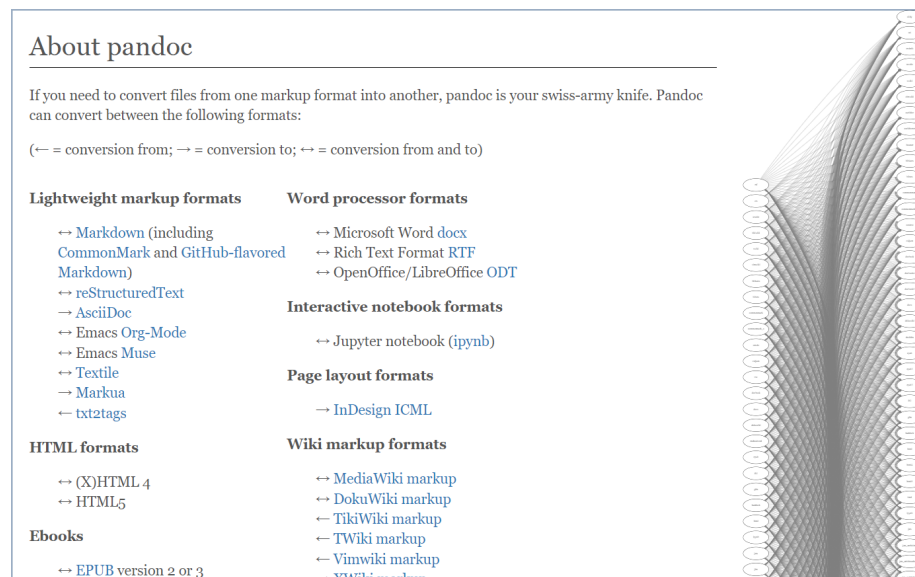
About pandoc

If you need to convert files from one markup format into another, pandoc is your swiss-army knife. Pandoc can convert between the following formats:

(← = conversion from; → = conversion to; ↔ = conversion from and to)

**Lightweight markup formats**

↔ Markdown (including CommonMark and GitHub-flavored Markdown)
↔ reStructuredText
→ AsciiDoc
↔ Emacs Org-Mode
↔ Emacs Muse
↔ Textile
→ Markua
← txt2tags

**HTML formats**

↔ (X)HTML 4
↔ HTML5

**Ebooks**

↔ EPUB version 2 or 3

**Word processor formats**

↔ Microsoft Word docx
↔ Rich Text Format RTF
↔ OpenOffice/LibreOffice ODT

**Interactive notebook formats**

↔ Jupyter notebook (ipynb)

**Page layout formats**

→ InDesign ICML

**Wiki markup formats**

↔ MediaWiki markup
↔ DokuWiki markup
← TikiWiki markup
← TWiki markup
← Vimwiki markup
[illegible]